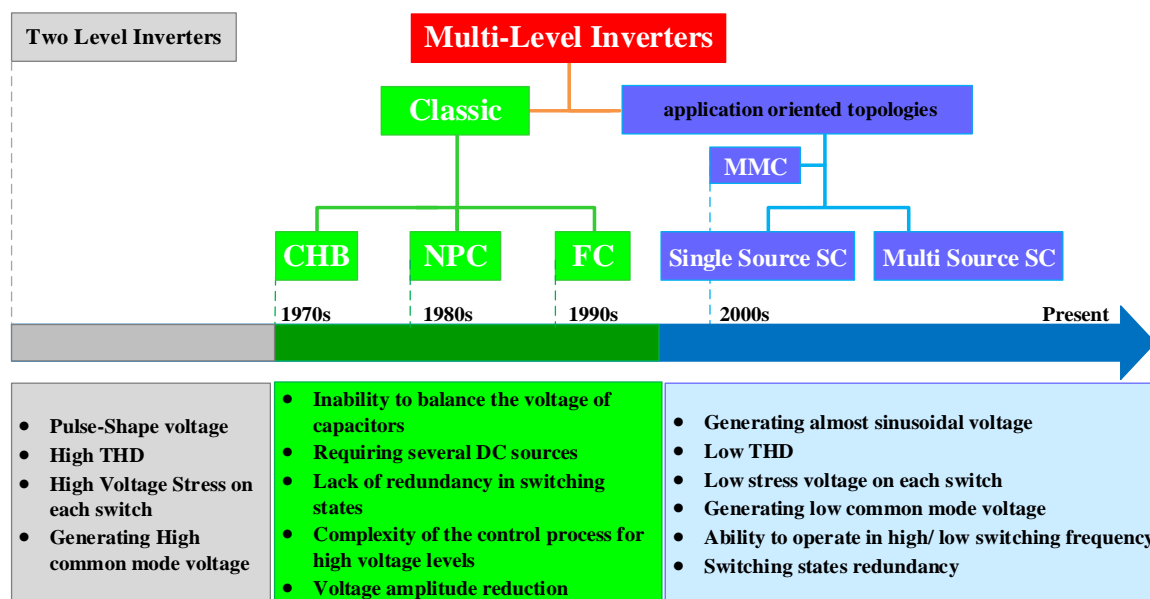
Two Level Inverters

Multi-Level Inverters

Classic

application oriented topologies

MMC

CHB

NPC

FC

Single Source SC

Multi Source SC

1970s

1980s

1990s

2000s

Present

- Pulse-Shape voltage
- High THD
- High Voltage Stress on each switch
- Generating High common mode voltage

- Inability to balance the voltage of capacitors
- Requiring several DC sources
- Lack of redundancy in switching states
- Complexity of the control process for high voltage levels
- Voltage amplitude reduction

- Generating almost sinusoidal voltage
- Low THD
- Low stress voltage on each switch
- Generating low common mode voltage
- Ability to operate in high/ low switching frequency
- Switching states redundancy